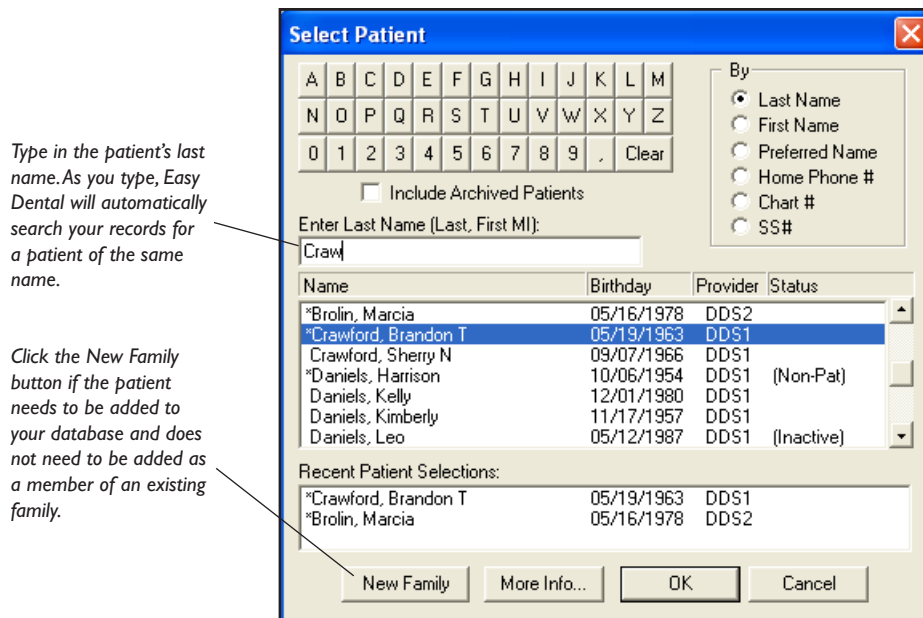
Type in the patient's last name. As you type, Easy Dental will automatically search your records for a patient of the same name.

Click the New Family button if the patient needs to be added to your database and does not need to be added as a member of an existing family.

Select Patient

| A | B | C | D | E | F | G | H | I | J | K | L | M |
|---|---|---|---|---|---|---|---|---|---|---|---|---|
| N | O | P | Q | R | S | T | U | V | W | X | Y | Z |
| 0 | 1 | 2 | 3 | 4 | 5 | 6 | 7 | 8 | 9 | , | Clear | |

Include Archived Patients

By
Last Name
First Name
Preferred Name
Home Phone #
Chart #
SS#

Enter Last Name (Last, First MI):
Craw

| Name | Birthday | Provider | Status |
|---|---|---|---|
| *Brolin, Marcia | 05/16/1978 | DDS2 | |
| *Crawford, Brandon T | 05/19/1963 | DDS1 | |
| Crawford, Sherry N | 09/07/1966 | DDS1 | |
| *Daniels, Harrison | 10/06/1954 | DDS1 | (Non-Pat) |
| Daniels, Kelly | 12/01/1980 | DDS1 | |
| Daniels, Kimberly | 11/17/1957 | DDS1 | |
| Daniels, Leo | 05/12/1987 | DDS1 | (Inactive) |

Recent Patient Selections:

| | | |
|---|---|---|
| *Crawford, Brandon T | 05/19/1963 | DDS1 |
| *Brolin, Marcia | 05/16/1978 | DDS2 |

New Family | More Info... | OK | Cancel